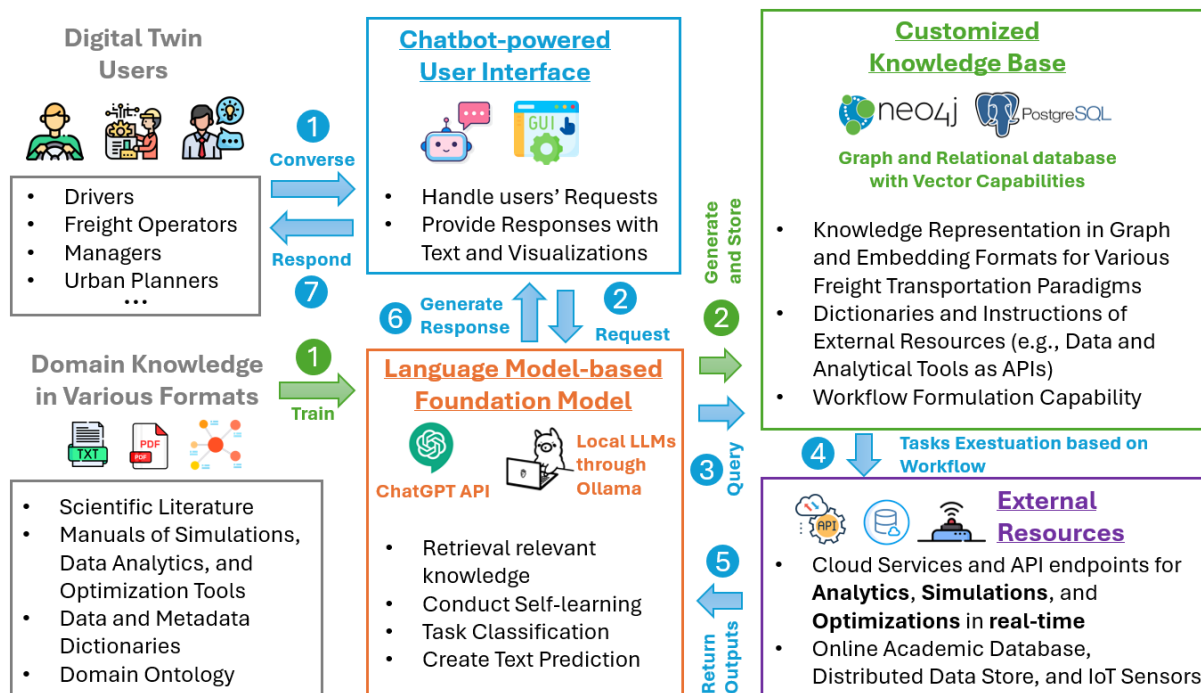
Digital Twin Users

1 Converse

7 Respond

• Drivers
• Freight Operators
• Managers
• Urban Planners
...

Chatbot-powered User Interface

GUI

• Handle users' Requests
• Provide Responses with Text and Visualizations

Customized Knowledge Base

neo4j PostgreSQL

Graph and Relational database with Vector Capabilities

2 Generate and Store

• Knowledge Representation in Graph and Embedding Formats for Various Freight Transportation Paradigms
• Dictionaries and Instructions of External Resources (e.g., Data and Analytical Tools as APIs)
• Workflow Formulation Capability

6 Generate Response

2 Request

Domain Knowledge in Various Formats

1 Train

TXT PDF

• Scientific Literature
• Manuals of Simulations, Data Analytics, and Optimization Tools
• Data and Metadata Dictionaries
• Domain Ontology

Language Model-based Foundation Model

ChatGPT API

Local LLMs through Ollama

• Retrieval relevant knowledge
• Conduct Self-learning
• Task Classification
• Create Text Prediction

3 Query

4 Tasks Exestuation based on Workflow

5 Return Outputs

API

External Resources

• Cloud Services and API endpoints for **Analytics**, **Simulations**, and **Optimizations** in **real-time**
• Online Academic Database, Distributed Data Store, and IoT Sensors